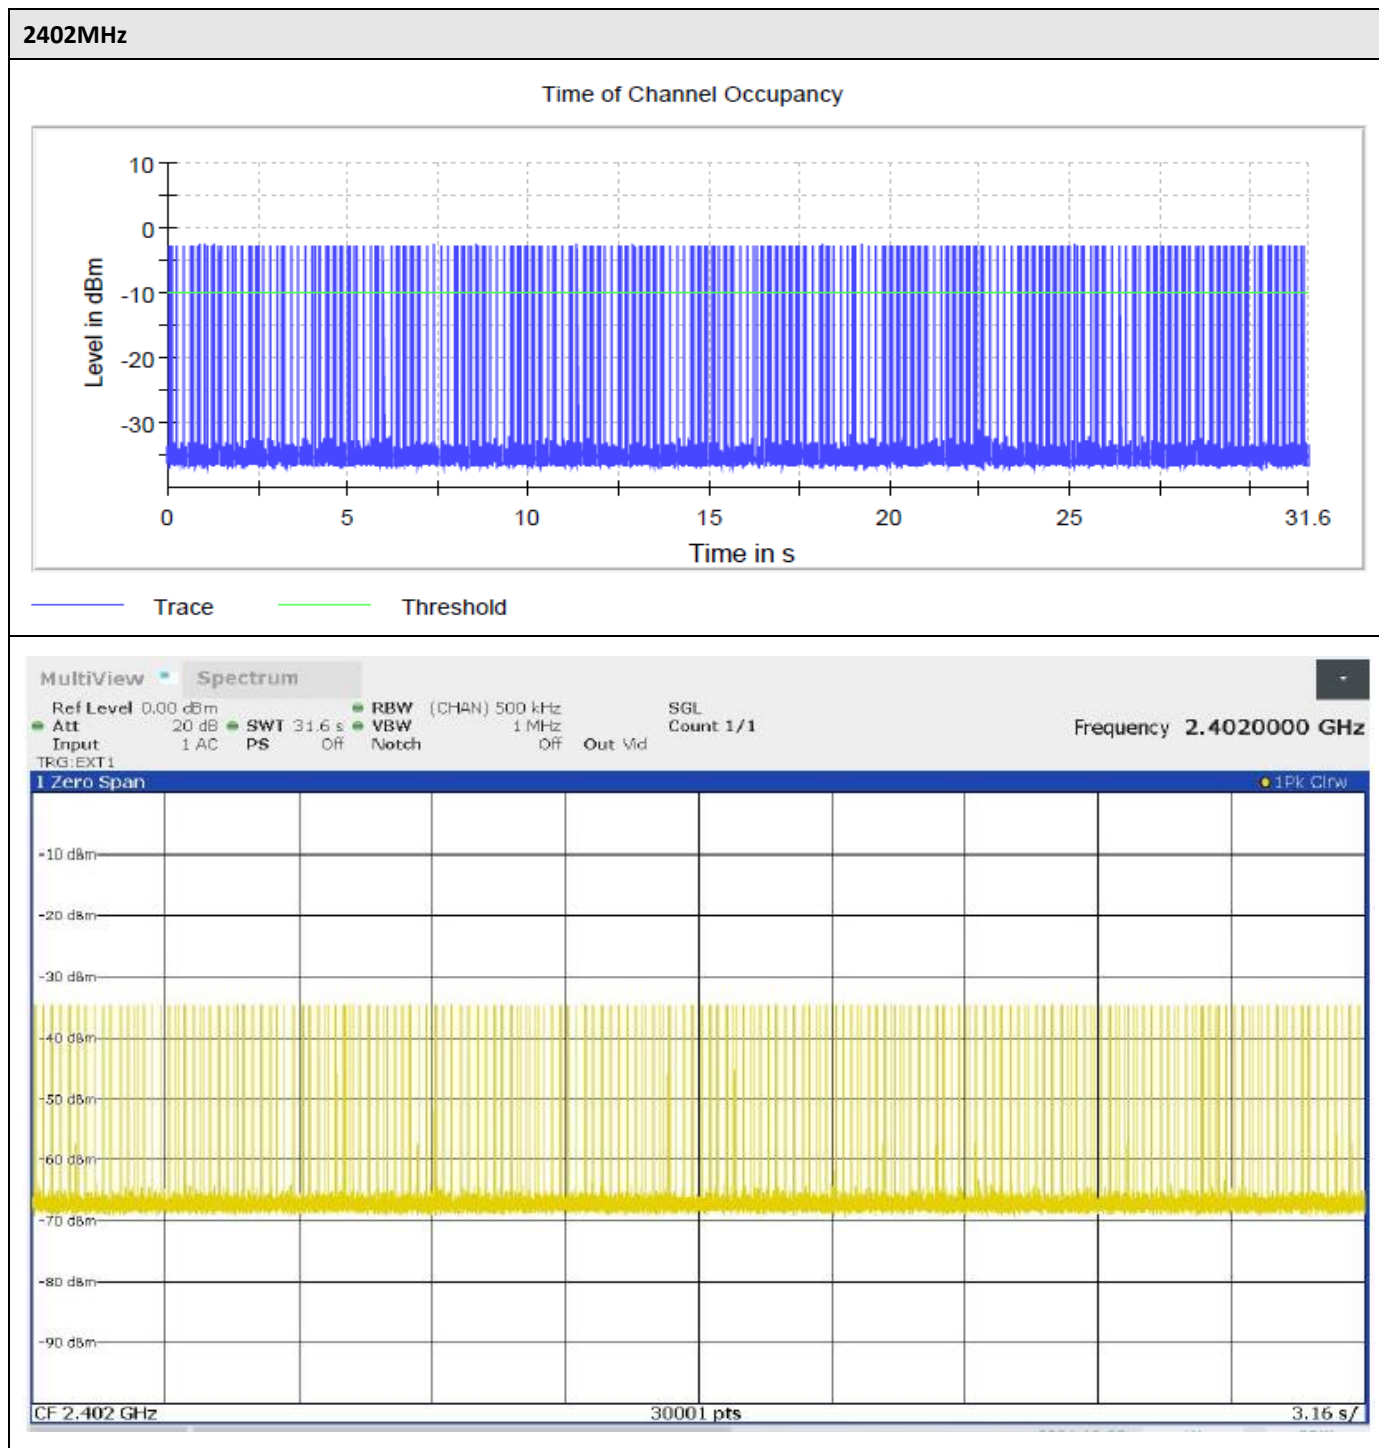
2402MHz

Time of Channel Occupancy

10
0
-10
-20
-30

Level in dBm

0 5 10 15 20 25 31.6

Time in s

Trace Threshold

MultiView Spectrum

Ref Level 0.00 dBm
Att 20 dB
Input 1 AC
SWT 31.6 s
PS Off
RBW (CHAN) 500 kHz
VBW 1 MHz
Notch Off
Out Vid
SGL
Count 1/1
TRG:EXT1

Frequency 2.4020000 GHz

1 Zero Span
1Pk Clrw

-10 dBm
-20 dBm
-30 dBm
-40 dBm
-50 dBm
-60 dBm
-70 dBm
-80 dBm
-90 dBm

CF 2.402 GHz
30001 pts
3.16 s/